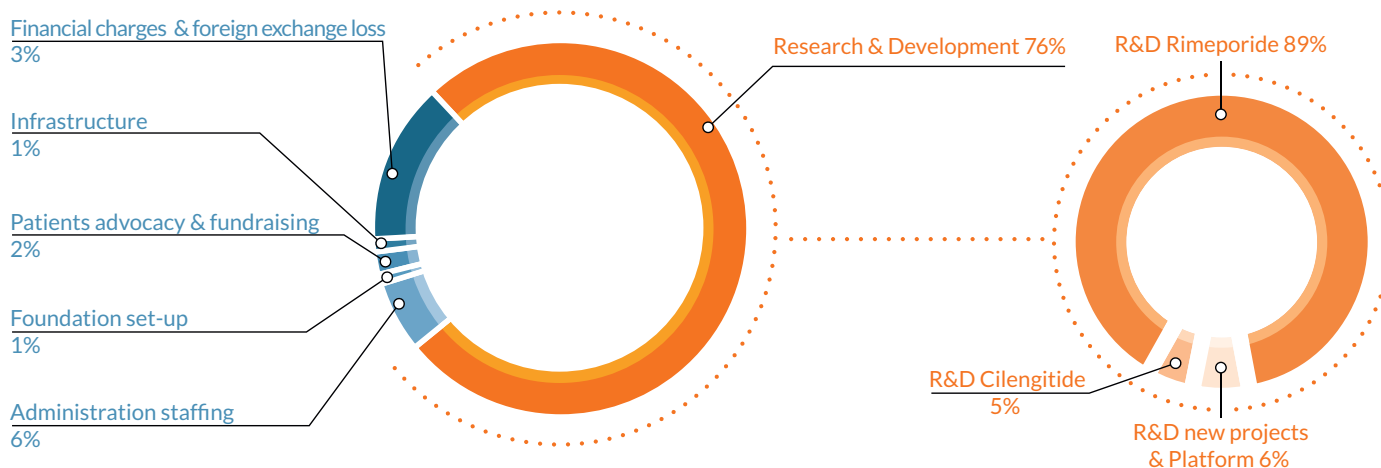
Financial charges & foreign exchange loss
3%

Infrastructure
1%

Patients advocacy & fundraising
2%

Foundation set-up
1%

Administration staffing
6%

Research & Development 76%

R&D Rimeporide 89%

R&D Cilengitide
5%

R&D new projects
& Platform 6%